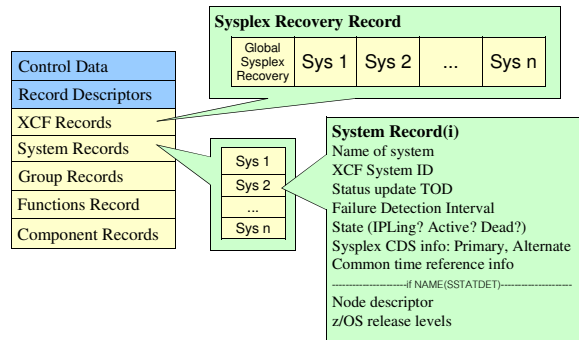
Sysplex Recovery Record

| Global Sysplex Recovery | Sys 1 | Sys 2 | ... | Sys n |
|---|---|---|---|---|

Control Data
Record Descriptors
XCF Records
System Records
Group Records
Functions Record
Component Records

Sys 1
Sys 2
...
Sys n

System Record(i)
Name of system
XCF System ID
Status update TOD
Failure Detection Interval
State (IPLing? Active? Dead?)
Sysplex CDS info: Primary, Alternate
Common time reference info
------------------if NAME(SSTATDET)------------------
Node descriptor
z/OS release levels